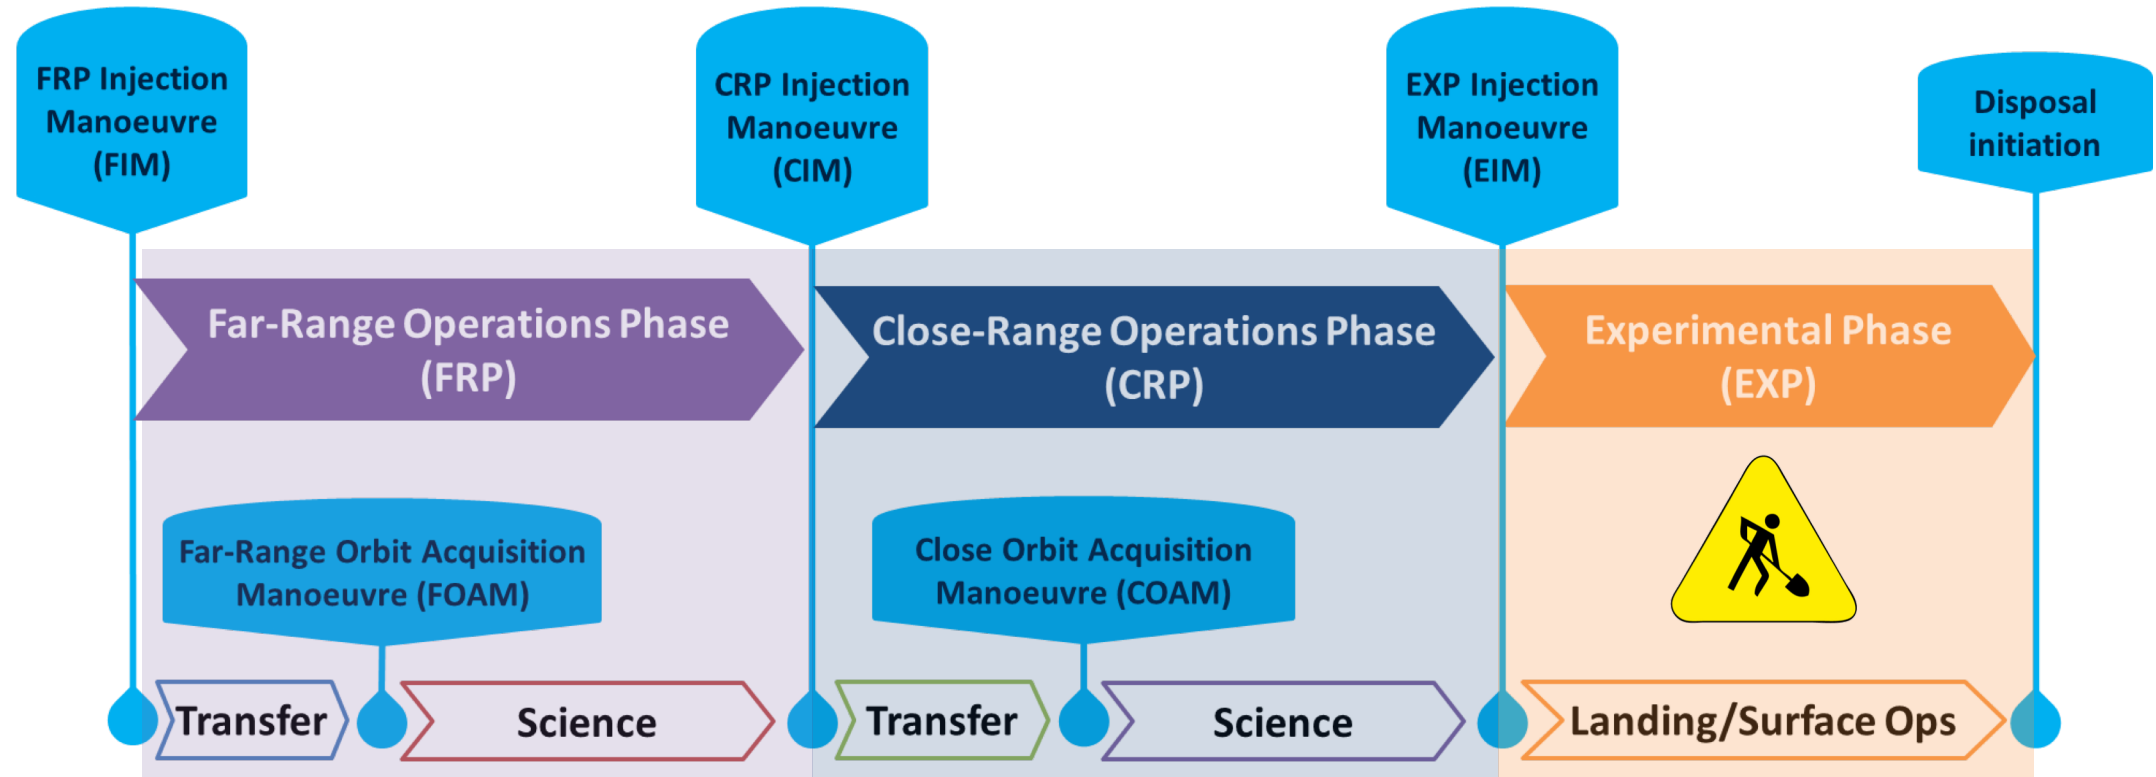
FRP Injection Manoeuvre (FIM)

CRP Injection Manoeuvre (CIM)

EXP Injection Manoeuvre (EIM)

Disposal initiation

Far-Range Operations Phase (FRP)

Close-Range Operations Phase (CRP)

Experimental Phase (EXP)

Far-Range Orbit Acquisition Manoeuvre (FOAM)

Close Orbit Acquisition Manoeuvre (COAM)

Transfer

Science

Transfer

Science

Landing/Surface Ops